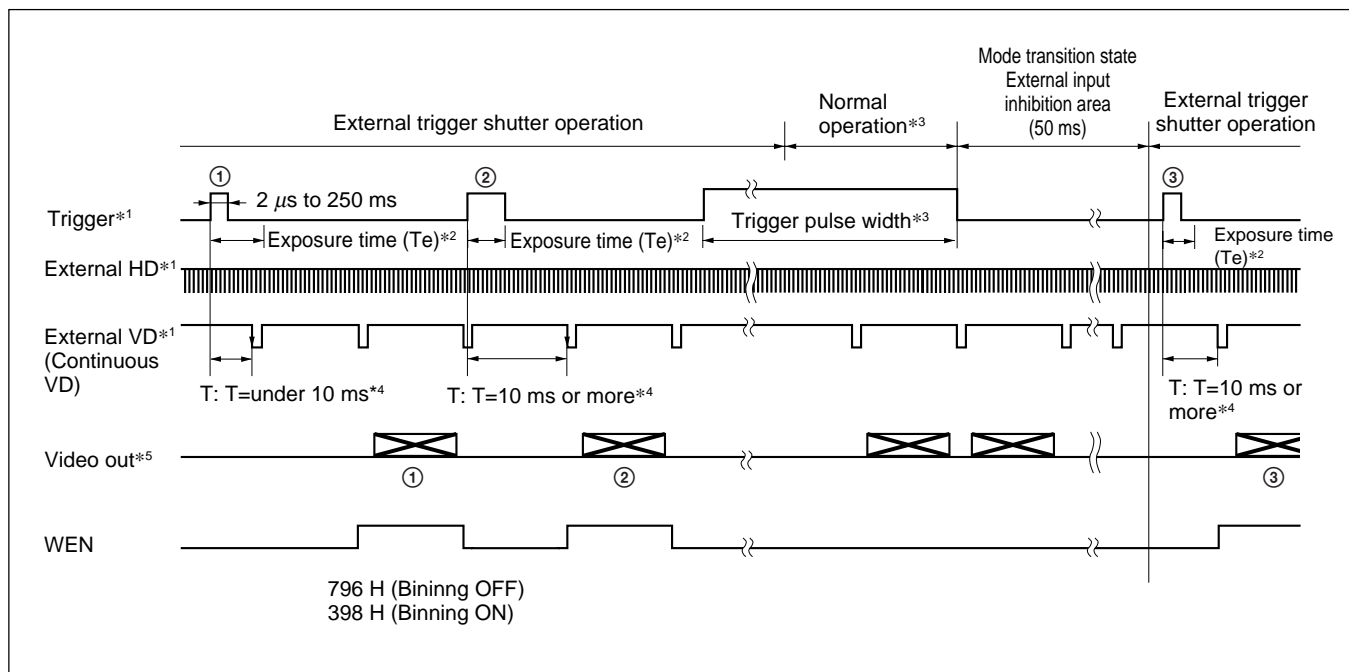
External trigger shutter operation

Normal operation$*^3$

Mode transition state External input inhibition area (50 ms)

External trigger shutter operation

Trigger$*^1$

①

2 $\mu$s to 250 ms

②

③

Exposure time (Te)$*^2$

Exposure time (Te)$*^2$

Trigger pulse width$*^3$

Exposure time (Te)$*^2$

External HD$*^1$

External VD$*^1$ (Continuous VD)

T: T=under 10 ms$*^4$

T: T=10 ms or more$*^4$

T: T=10 ms or more$*^4$

Video out$*^5$

①

②

③

WEN

796 H (Bininng OFF)
398 H (Binning ON)